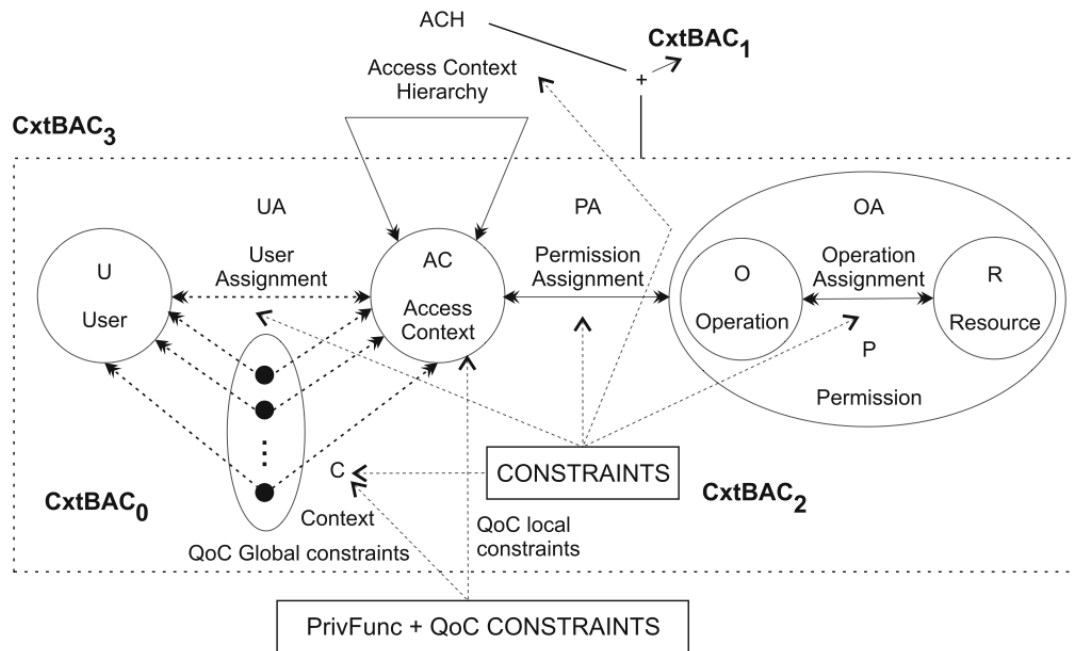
ACH

$CxtBAC_1$

Access Context Hierarchy

+

$CxtBAC_3$

UA

User Assignment

PA

Permission Assignment

OA

U

User

AC

Access Context

O

Operation

Operation Assignment

R

Resource

P

Permission

C

Context

CONSTRAINTS

$CxtBAC_0$

$CxtBAC_2$

QoC Global constraints

QoC local constraints

PrivFunc + QoC CONSTRAINTS